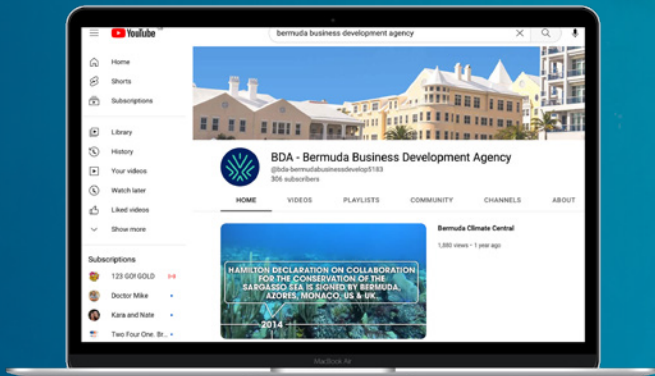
YouTube

bermuda business development agency

Home

Shorts

Subscriptions

Library

History

Your videos

Watch later

Liked videos

Show more

Subscriptions

123 GO! GOLD

Doctor Mike

Kara and Nate

Two Four One. Br...

BDA - Bermuda Business Development Agency

@bda-bermudabusinessdevelop5183

306 subscribers

HOME

VIDEOS

PLAYLISTS

COMMUNITY

CHANNELS

ABOUT

Bermuda Climate Central

1,880 views • 1 year ago

HAMILTON DECLARATION ON COLLABORATION FOR THE CONSERVATION OF THE SARGASSO SEA IS SIGNED BY BERMUDA, AZORES, MONACO, US & UK.

2014

MacBook Air